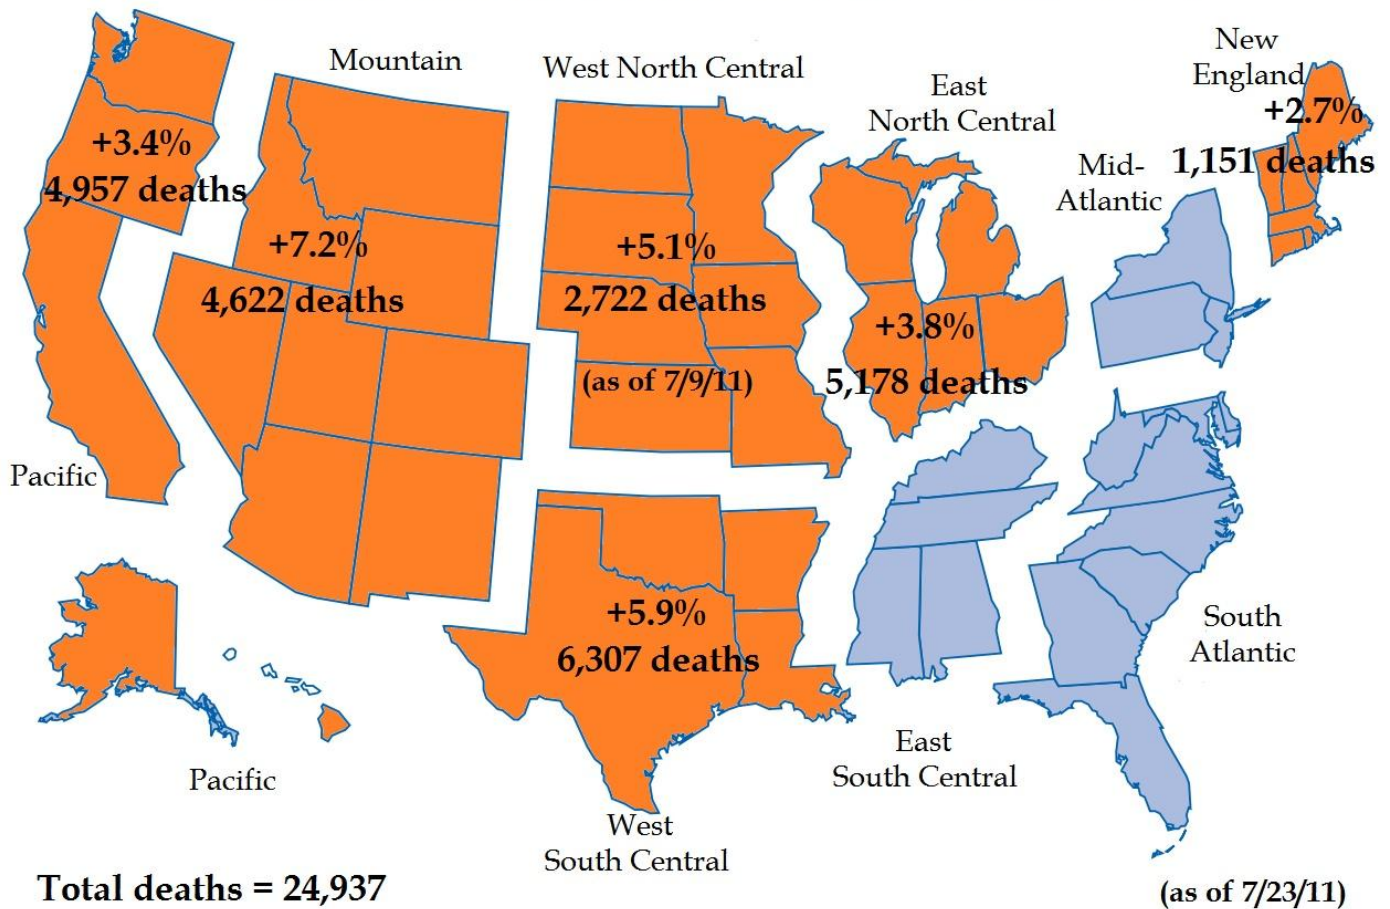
Mountain

West North Central

East North Central

New England

+2.7%
1,151 deaths

Mid-Atlantic

+3.4%
4,957 deaths

+7.2%
4,622 deaths

+5.1%
2,722 deaths

(as of 7/9/11)

+3.8%
5,178 deaths

Pacific

+5.9%
6,307 deaths

South Atlantic

East South Central

Pacific

West South Central

Total deaths = 24,937

(as of 7/23/11)